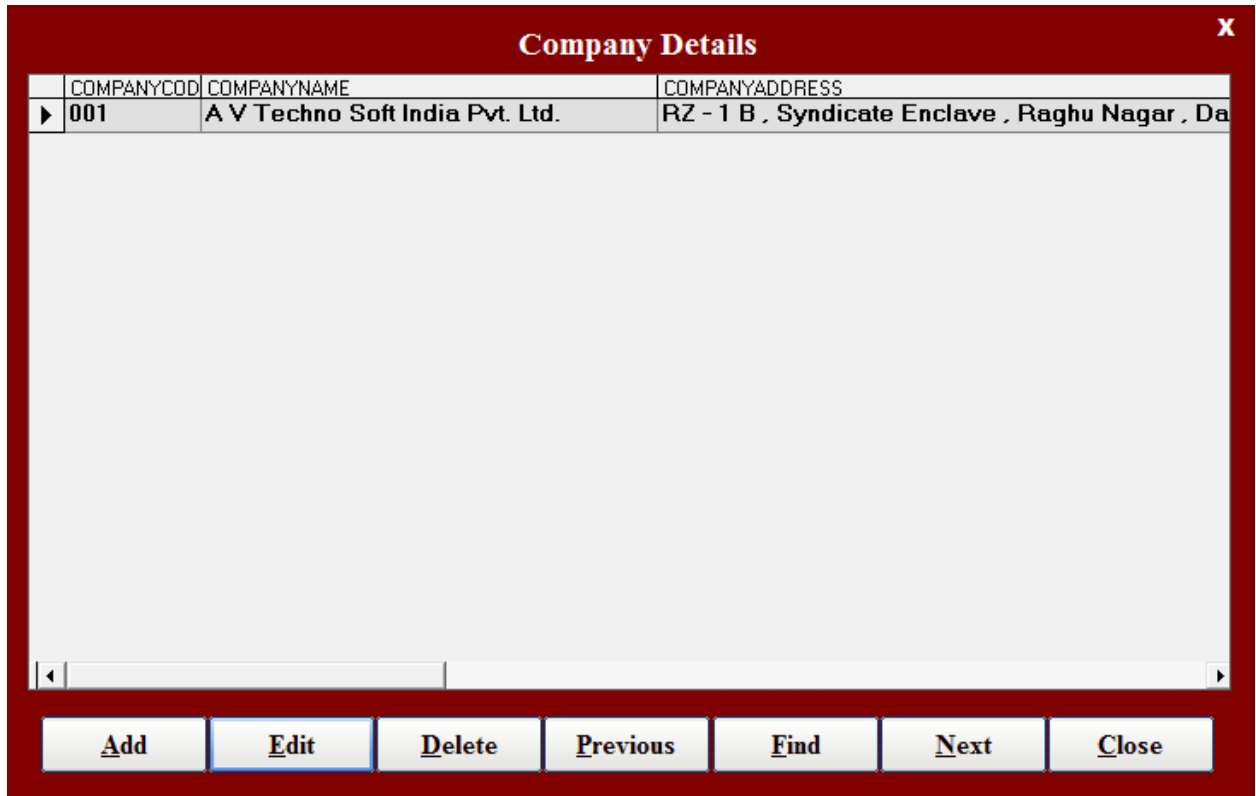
Company Details

x

| COMPANYCOD | COMPANYNAME | COMPANYADDRESS |
|---|---|---|
| 001 | A V Techno Soft India Pvt. Ltd. | RZ - 1 B , Syndicate Enclave , Raghu Nagar , Da |

Add Edit Delete Previous Find Next Close